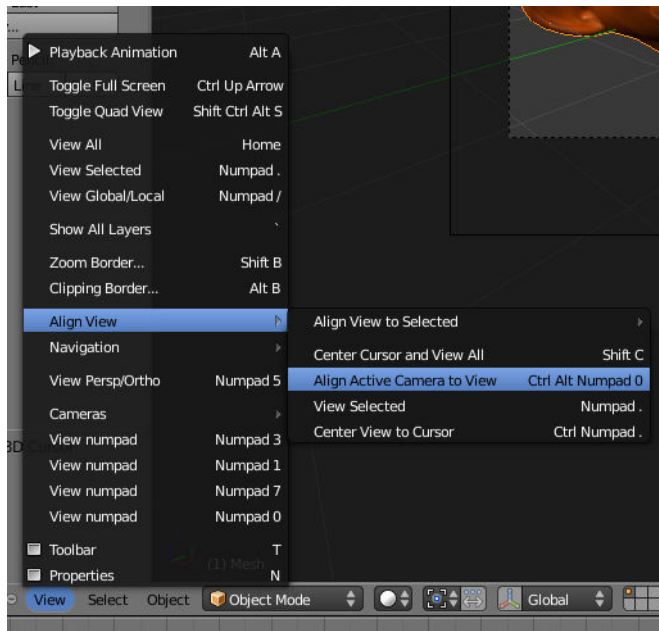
Playback Animation Alt A
Toggle Full Screen Ctrl Up Arrow
Toggle Quad View Shift Ctrl Alt S
View All Home
View Selected Numpad .
View Global/Local Numpad /
Show All Layers `
Zoom Border... Shift B
Clipping Border... Alt B
Align View
Navigation
View Persp/Ortho Numpad 5
Cameras
View numpad Numpad 3
View numpad Numpad 1
View numpad Numpad 7
View numpad Numpad 0
Toolbar T
Properties N

Align View to Selected
Center Cursor and View All Shift C
Align Active Camera to View Ctrl Alt Numpad 0
View Selected Numpad .
Center View to Cursor Ctrl Numpad .

(1) Mesh

View Select Object Object Mode Global